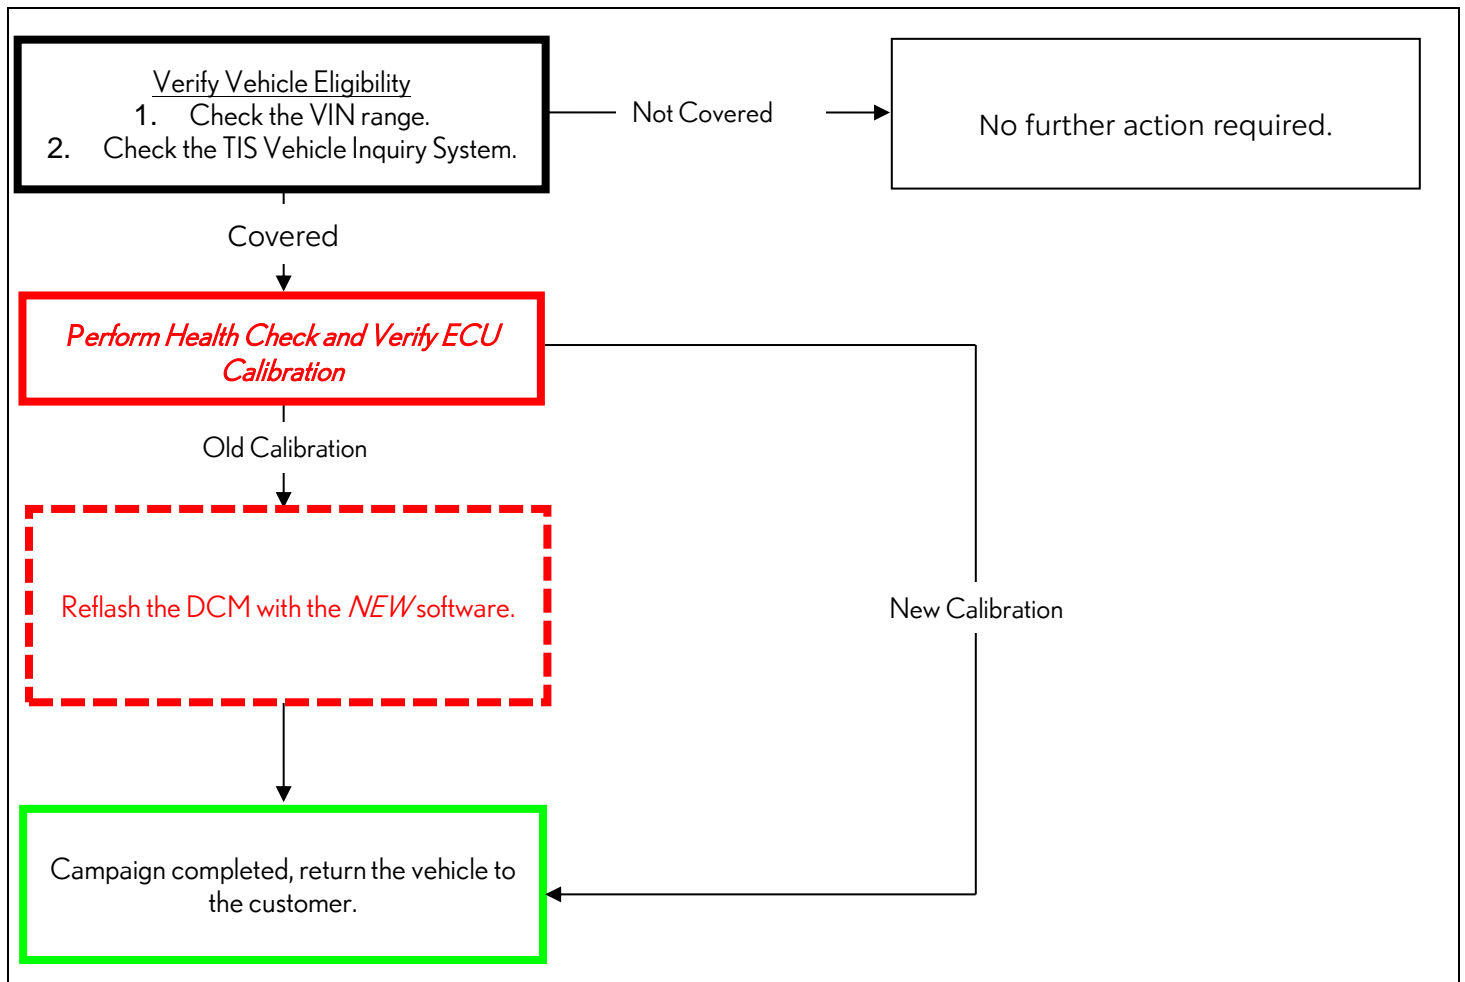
Verify Vehicle Eligibility
1. Check the VIN range.
2. Check the TIS Vehicle Inquiry System.

Not Covered

No further action required.

Covered

Perform Health Check and Verify ECU Calibration

Old Calibration

Reflash the DCM with the NEW software.

New Calibration

Campaign completed, return the vehicle to the customer.